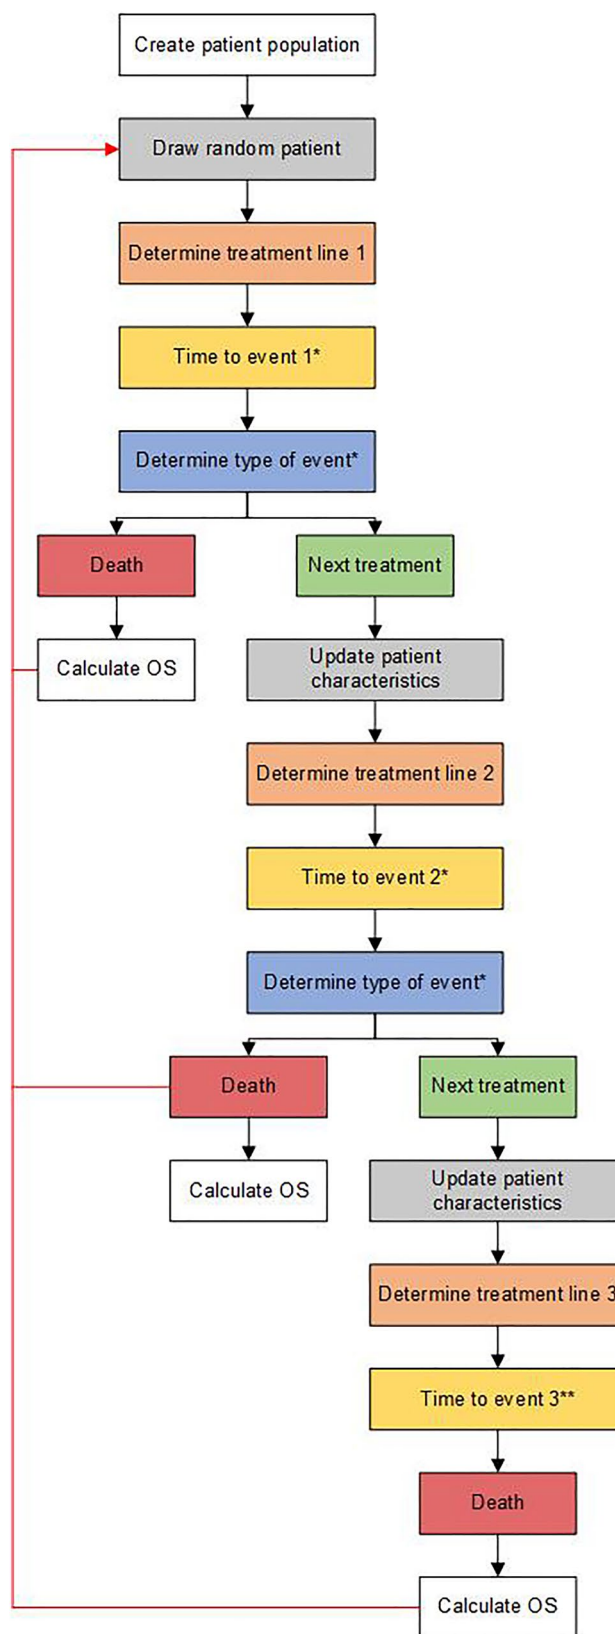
Create patient population

Draw random patient

Determine treatment line 1

Time to event 1*

Determine type of event*

Death

Next treatment

Calculate OS

Update patient characteristics

Determine treatment line 2

Time to event 2*

Determine type of event*

Death

Next treatment

Calculate OS

Update patient characteristics

Determine treatment line 3

Time to event 3**

Death

Calculate OS